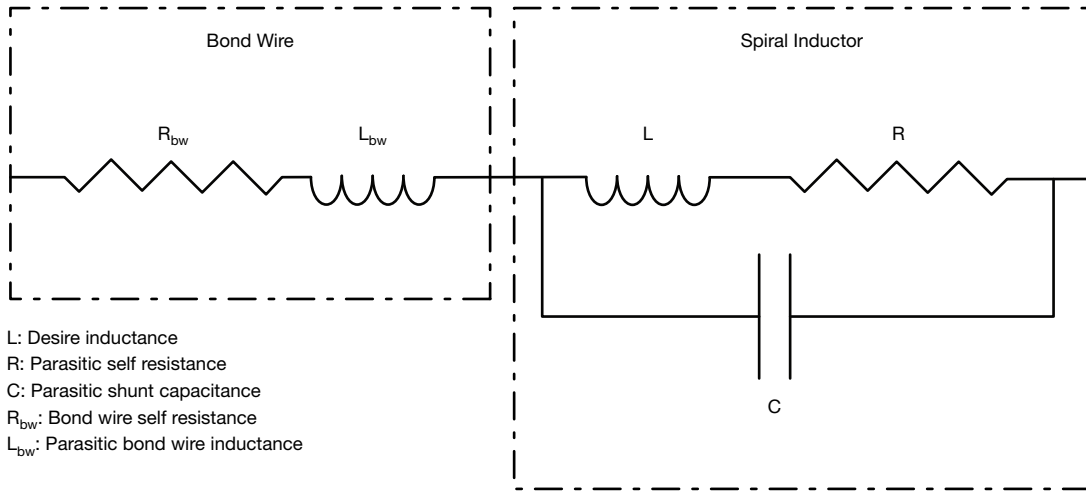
Bond Wire

$R_{bw}$

$L_{bw}$

Spiral Inductor

L

R

C

L: Desire inductance
R: Parasitic self resistance
C: Parasitic shunt capacitance
$R_{bw}$: Bond wire self resistance
$L_{bw}$: Parasitic bond wire inductance